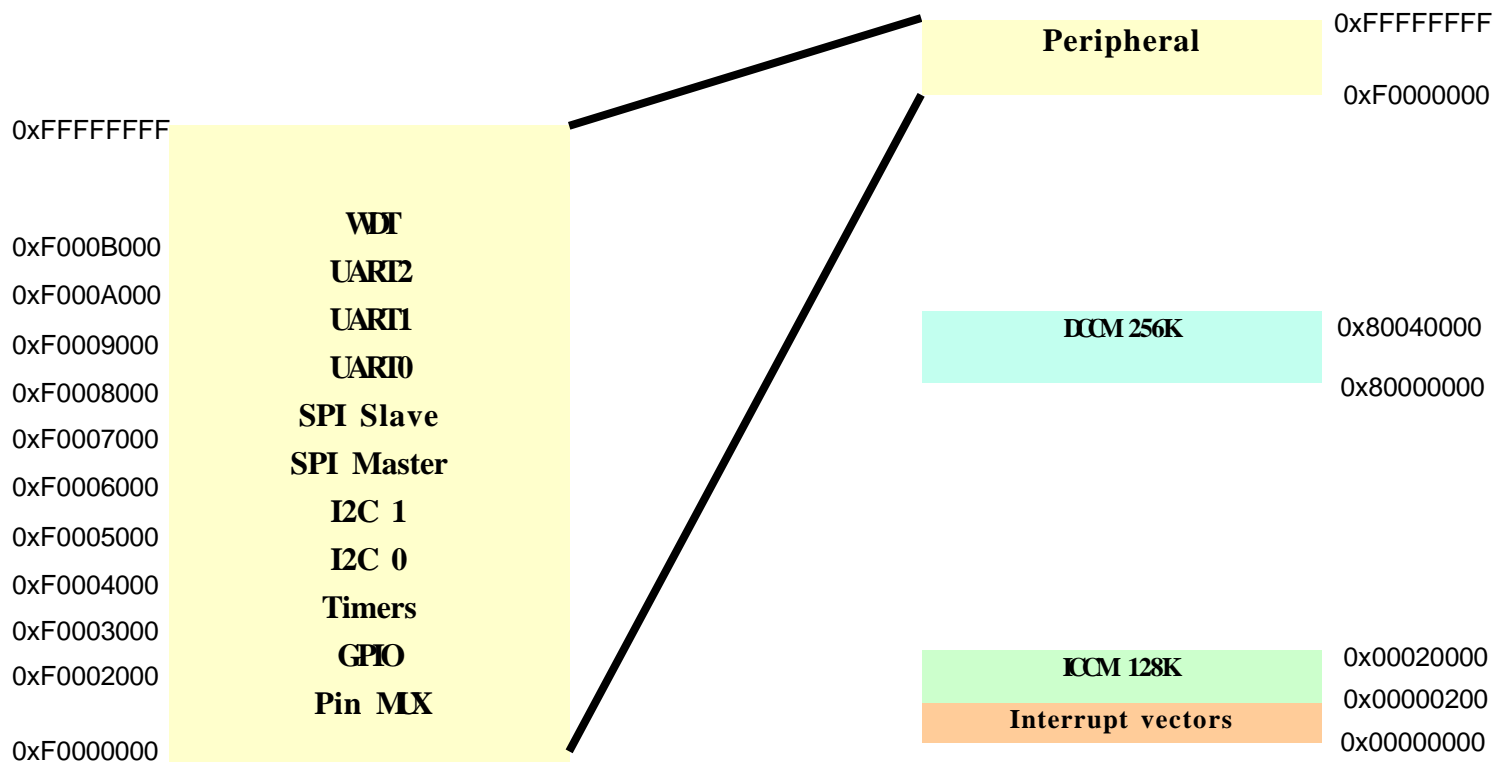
0xFFFFFFFF
WDT
0xF000B000
UART2
0xF000A000
UART1
0xF0009000
UART0
0xF0008000
SPI Slave
0xF0007000
SPI Master
0xF0006000
I2C 1
0xF0005000
I2C 0
0xF0004000
Timers
0xF0003000
GPIO
0xF0002000
Pin MUX
0xF0000000

Peripheral
0xFFFFFFFF
0xF0000000

DCCM 256K
0x80040000
0x80000000

ICCM 128K
0x00020000
Interrupt vectors
0x00000200
0x00000000